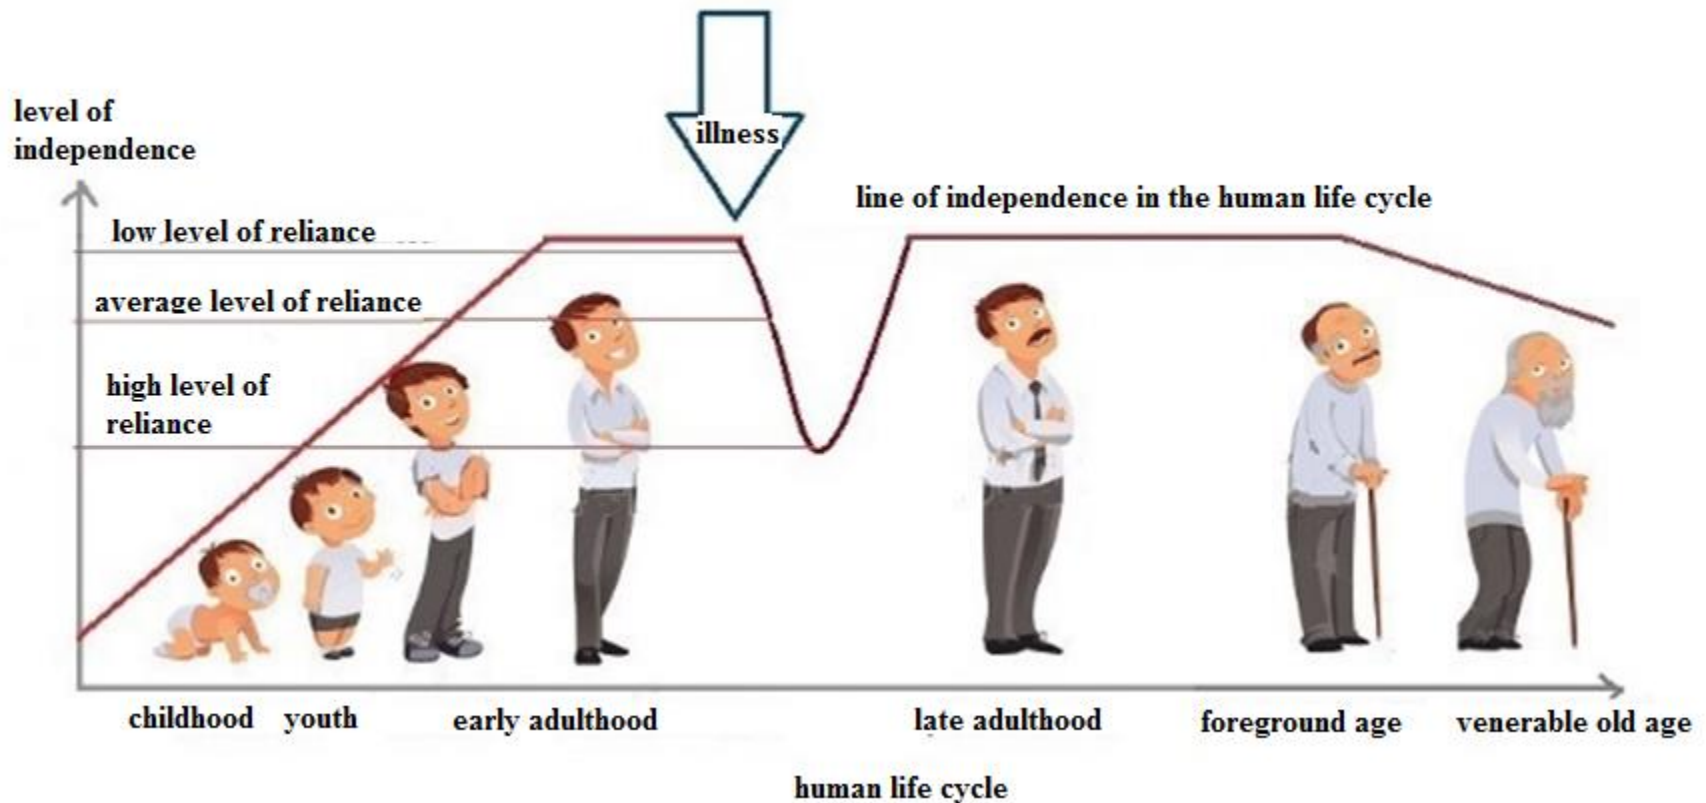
illness

level of independence

line of independence in the human life cycle

low level of reliance

average level of reliance

high level of reliance

childhood youth early adulthood late adulthood foreground age venerable old age

human life cycle